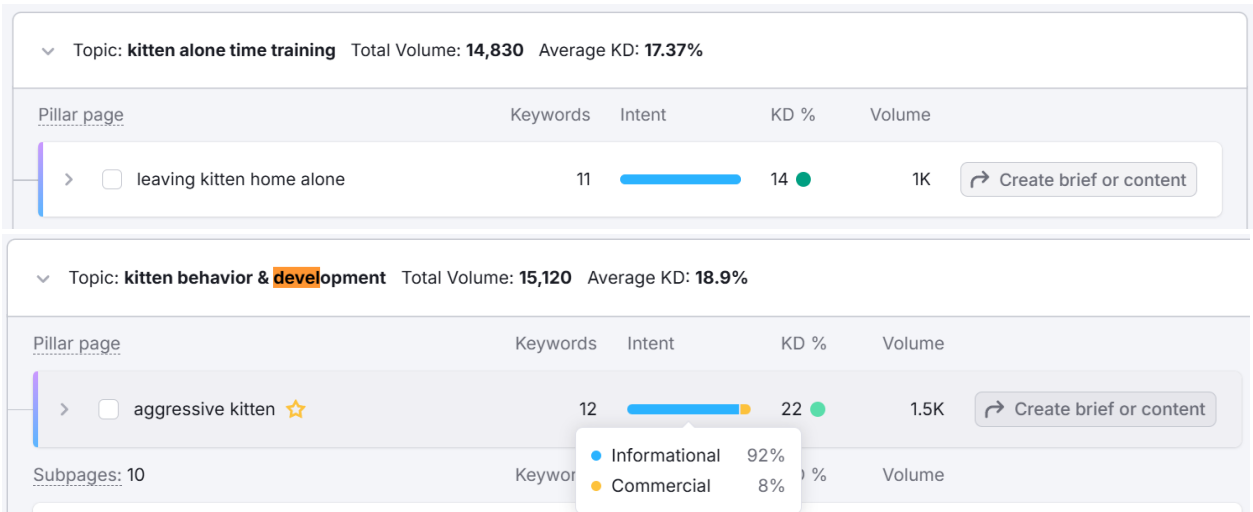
Topic: **kitten alone time training** Total Volume: **14,830** Average KD: **17.37%**

| Pillar page | Keywords | Intent | KD % | Volume | |
|---|---|---|---|---|---|
| leaving kitten home alone | 11 | | 14 | 1K | Create brief or content |

Topic: **kitten behavior & development** Total Volume: **15,120** Average KD: **18.9%**

| Pillar page | Keywords | Intent | KD % | Volume | |
|---|---|---|---|---|---|
| aggressive kitten | 12 | | 22 | 1.5K | Create brief or content |

Informational 92%
Commercial 8%

Subpages: 10 Keywor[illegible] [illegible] % Volume